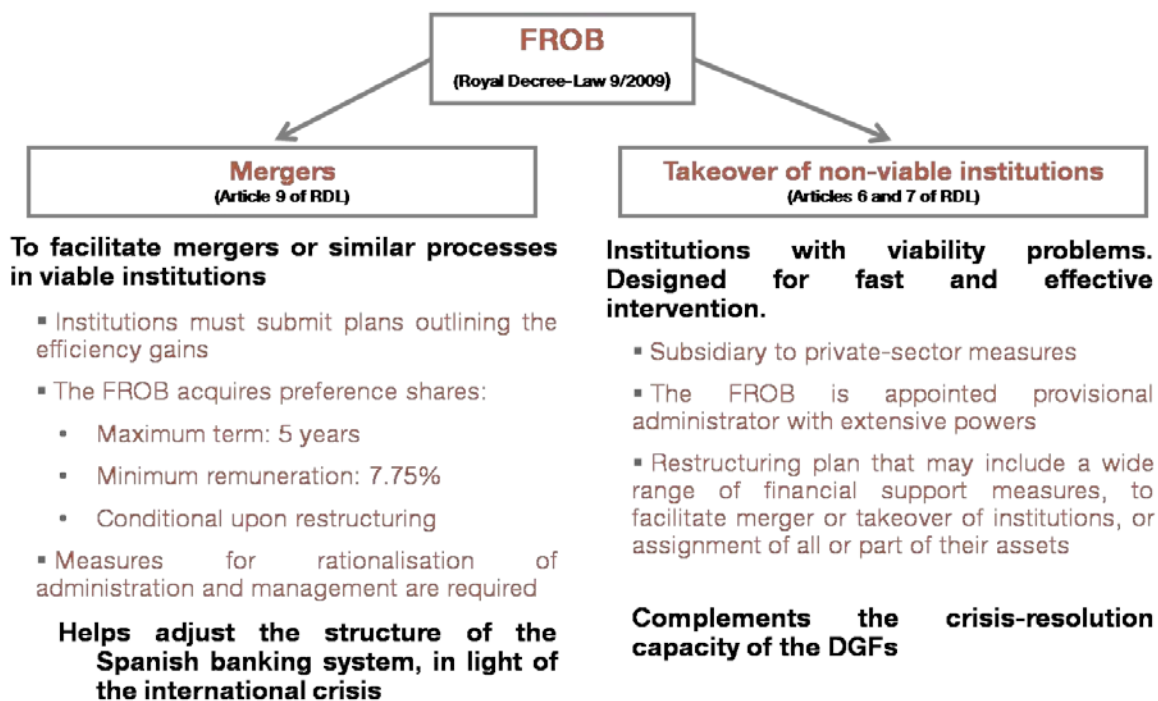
FROB
(Royal Decree-Law 9/2009)

Mergers
(Article 9 of RDL)

To facilitate mergers or similar processes in viable institutions

▪ Institutions must submit plans outlining the efficiency gains

▪ The FROB acquires preference shares:

• Maximum term: 5 years

• Minimum remuneration: 7.75%

• Conditional upon restructuring

▪ Measures for rationalisation of administration and management are required

Helps adjust the structure of the Spanish banking system, in light of the international crisis

Takeover of non-viable institutions
(Articles 6 and 7 of RDL)

Institutions with viability problems. Designed for fast and effective intervention.

▪ Subsidiary to private-sector measures

▪ The FROB is appointed provisional administrator with extensive powers

▪ Restructuring plan that may include a wide range of financial support measures, to facilitate merger or takeover of institutions, or assignment of all or part of their assets

Complements the crisis-resolution capacity of the DGFs